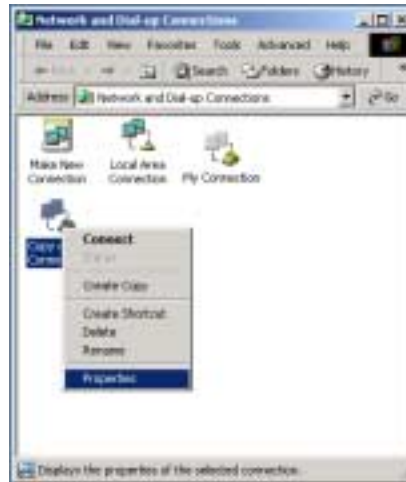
Network and Dial-up Connections

File Edit View Favorites Tools Advanced Help

Search Folders History

Address Network and Dial-up Connections

Go

Make New Connection

Local Area Connection

My Connection

Copy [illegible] Conne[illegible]

Connect

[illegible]

Create Copy

Create Shortcut

Delete

Rename

Properties

Displays the properties of the selected connection.